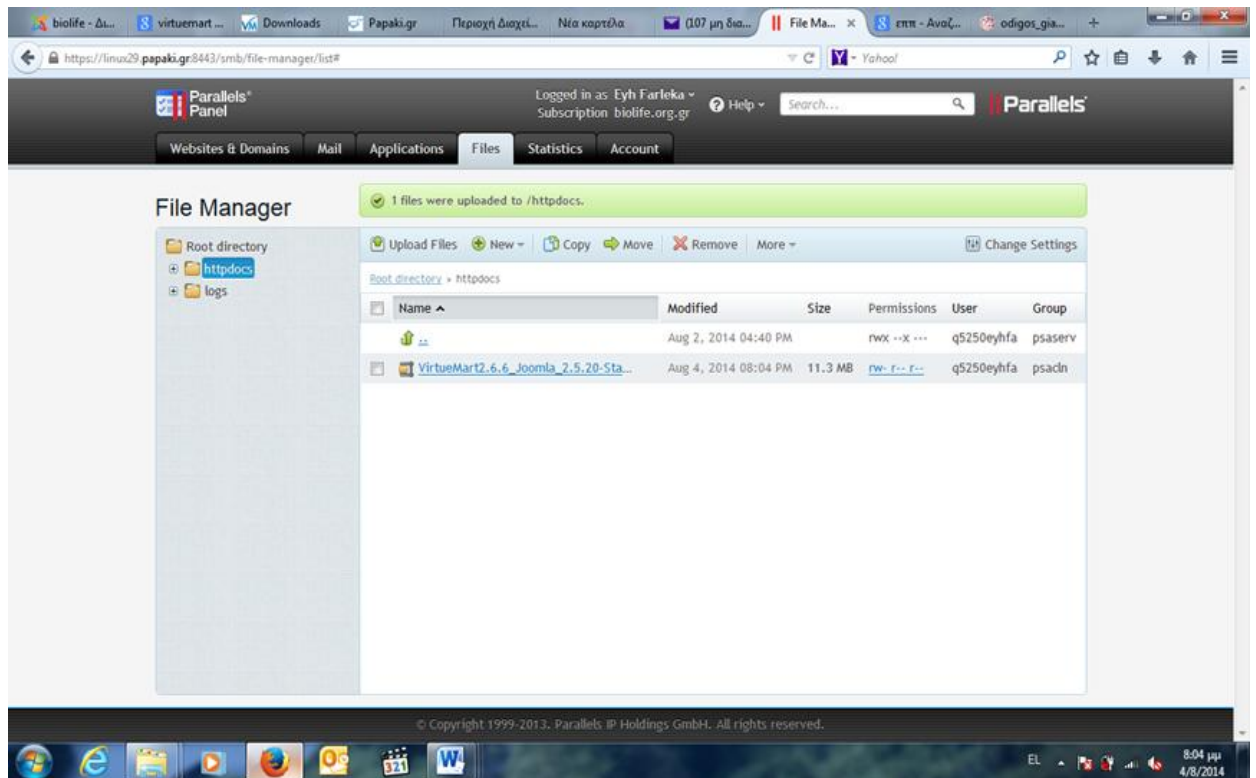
biolife - Δι... | virtuemart ... | Downloads | Papaki.gr | Περιοχή Διαχεί... | Νέα καρτέλα | (107 μη δια... | File Ma... × | επτ - Αναζ... | odigos_gia... | +

https://linux29.papaki.gr:8443/smb/file-manager/list#

Yahoo!

Parallels® Panel

Logged in as Eyh Farleka
Subscription biolife.org.gr

Help

Search...

Parallels

Websites & Domains | Mail | Applications | Files | Statistics | Account

File Manager

1 files were uploaded to /httpdocs.

Root directory
httpdocs
logs

Upload Files | New | Copy | Move | Remove | More | Change Settings

Root directory » httpdocs

| Name ^ | Modified | Size | Permissions | User | Group |
|---|---|---|---|---|---|
| .. | Aug 2, 2014 04:40 PM | | rwx --x --- | q5250eyhfa | psaserv |
| VirtueMart2.6.6_Joomla_2.5.20-Sta... | Aug 4, 2014 08:04 PM | 11.3 MB | rw- r-- r-- | q5250eyhfa | psacln |

© Copyright 1999-2013. Parallels IP Holdings GmbH. All rights reserved.

EL 8:04 μμ 4/8/2014